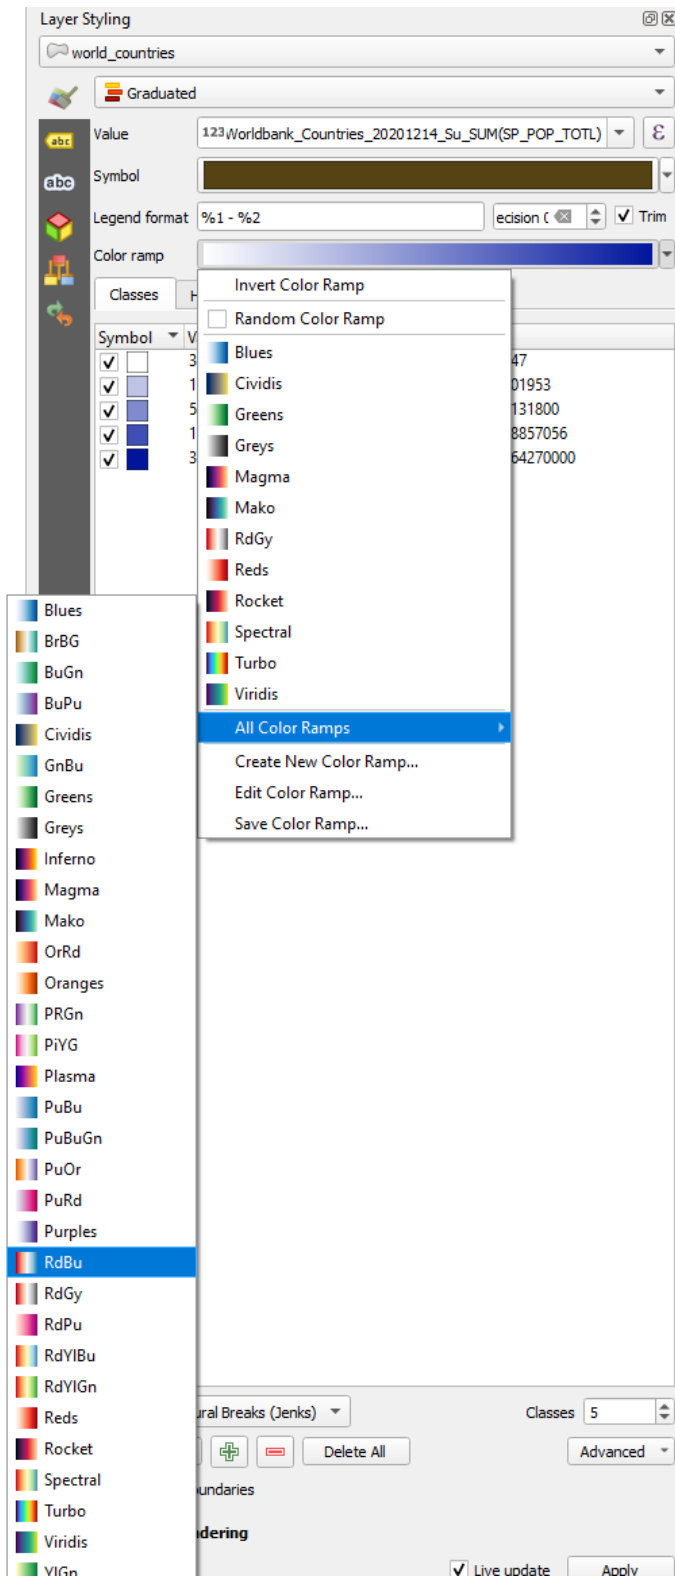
Layer Styling

world_countries

Graduated

Value 123 Worldbank_Countries_20201214_Su_SUM(SP_POP_TOTL)

Symbol

Legend format %1 - %2 ecision ( Trim

Color ramp

Classes H

Symbol V

3 47
1 01953
5 131800
1 8857056
3 64270000

Invert Color Ramp
Random Color Ramp
Blues
Cividis
Greens
Greys
Magma
Mako
RdGy
Reds
Rocket
Spectral
Turbo
Viridis
All Color Ramps
Create New Color Ramp...
Edit Color Ramp...
Save Color Ramp...

Blues
BrBG
BuGn
BuPu
Cividis
GnBu
Greens
Greys
Inferno
Magma
Mako
OrRd
Oranges
PRGn
PiYG
Plasma
PuBu
PuBuGn
PuOr
PuRd
Purples
RdBu
RdGy
RdPu
RdYlBu
RdYlGn
Reds
Rocket
Spectral
Turbo
Viridis
YlGn

ural Breaks (Jenks) Classes 5

Delete All Advanced

undaries

ndering

Live update Apply